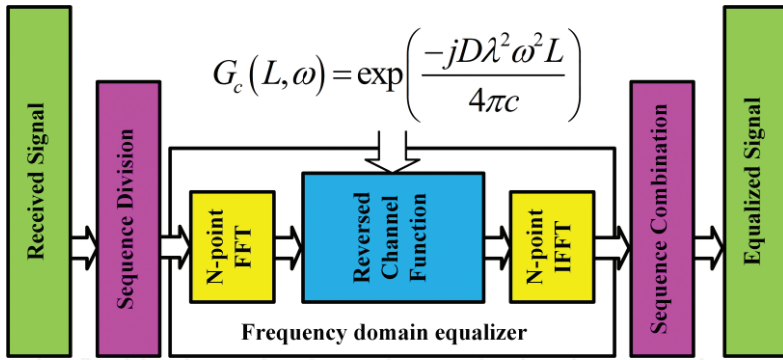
Received Signal

Sequence Division

$G_c(L,\omega) = \exp\left(\frac{-jD\lambda^2\omega^2 L}{4\pi c}\right)$

N-point FFT

Reversed Channel Function

N-point IFFT

Frequency domain equalizer

Sequence Combination

Equalized Signal